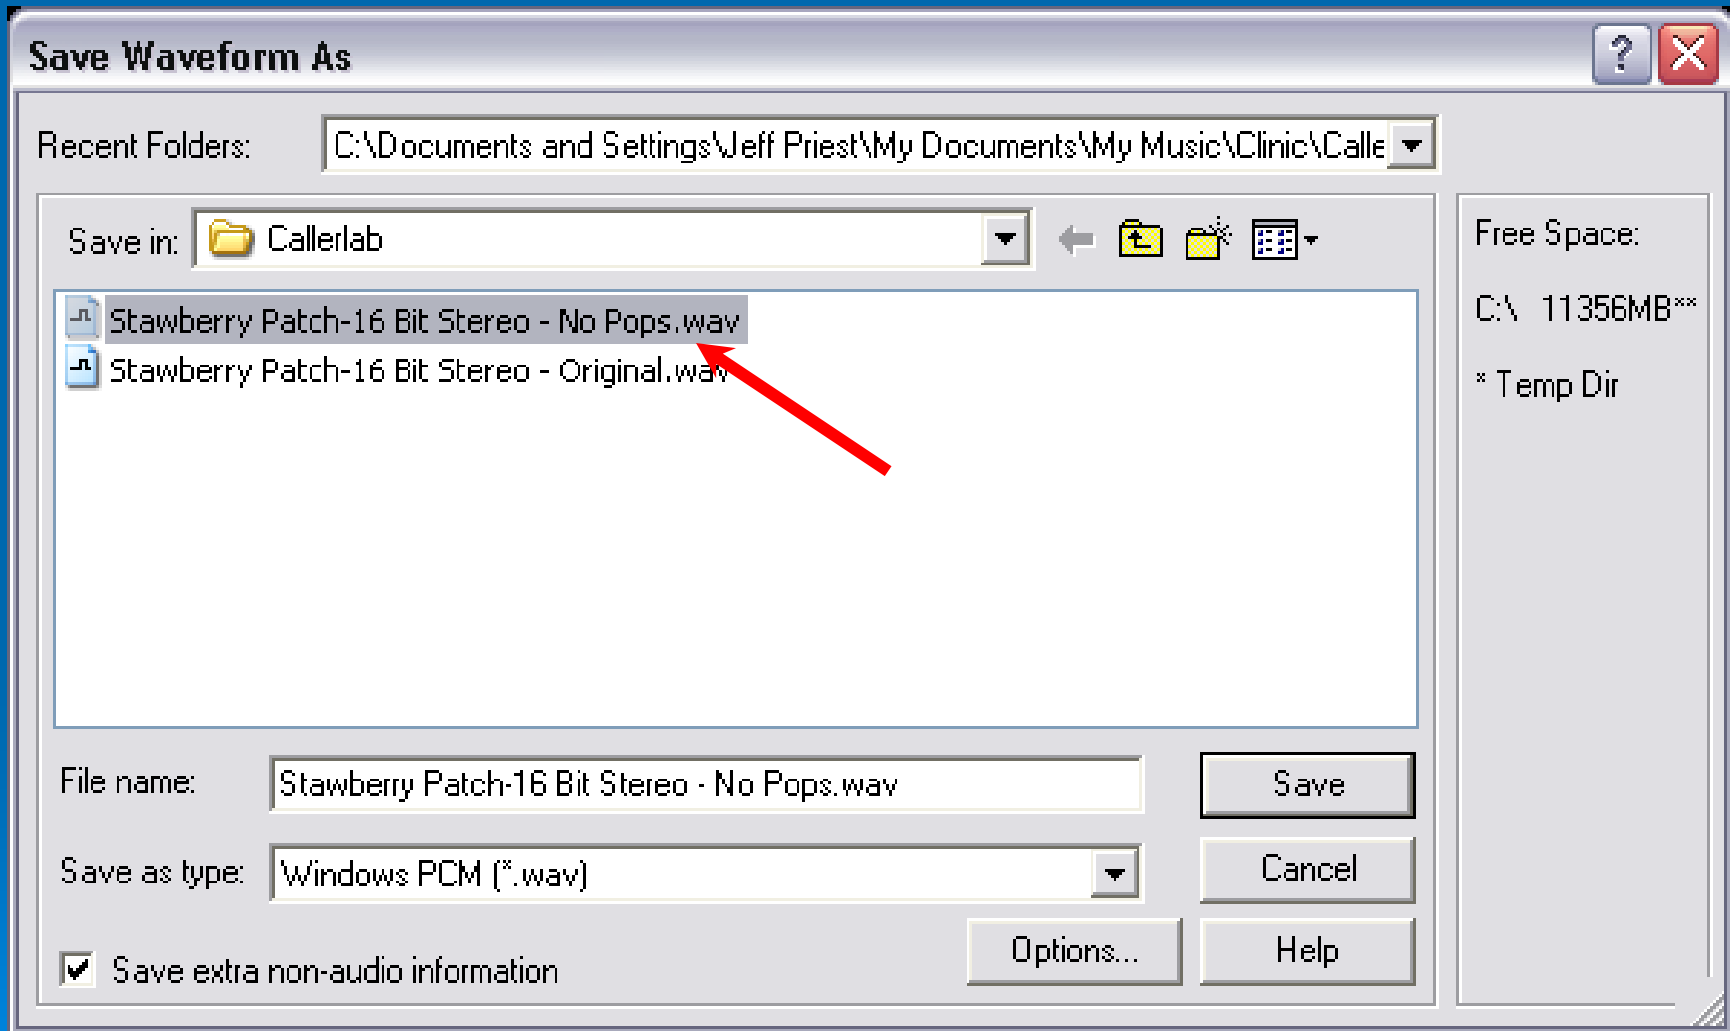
Save Waveform As

Recent Folders: C:\Documents and Settings\Jeff Priest\My Documents\My Music\Clinic\Calle

Save in: Callerlab

Stawberry Patch-16 Bit Stereo - No Pops.wav
Stawberry Patch-16 Bit Stereo - Original.wav

Free Space:
C:\ 11356MB**
* Temp Dir

File name: Stawberry Patch-16 Bit Stereo - No Pops.wav
Save as type: Windows PCM (*.wav)

Save
Cancel
Options...
Help

Save extra non-audio information